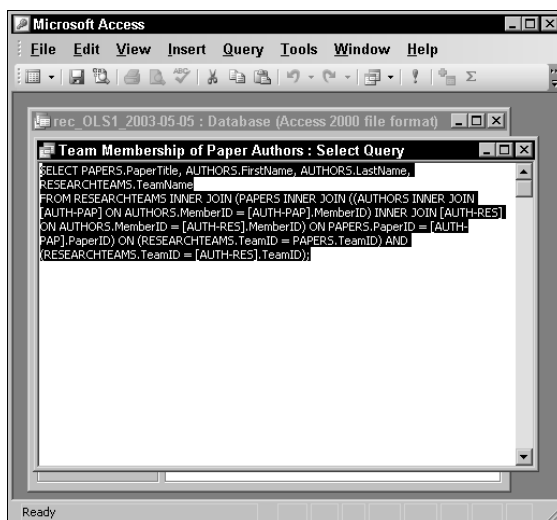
Microsoft Access

File Edit View Insert Query Tools Window Help

rec_OLS1_2003-05-05 : Database (Access 2000 file format)

Team Membership of Paper Authors : Select Query

SELECT PAPERS.PaperTitle, AUTHORS.FirstName, AUTHORS.LastName, RESEARCHTEAMS.TeamName
FROM RESEARCHTEAMS INNER JOIN (PAPERS INNER JOIN ((AUTHORS INNER JOIN [AUTH-PAP] ON AUTHORS.MemberID = [AUTH-PAP].MemberID) INNER JOIN [AUTH-RES] ON AUTHORS.MemberID = [AUTH-RES].MemberID) ON PAPERS.PaperID = [AUTH-PAP].PaperID) ON (RESEARCHTEAMS.TeamID = PAPERS.TeamID) AND (RESEARCHTEAMS.TeamID = [AUTH-RES].TeamID);

Ready